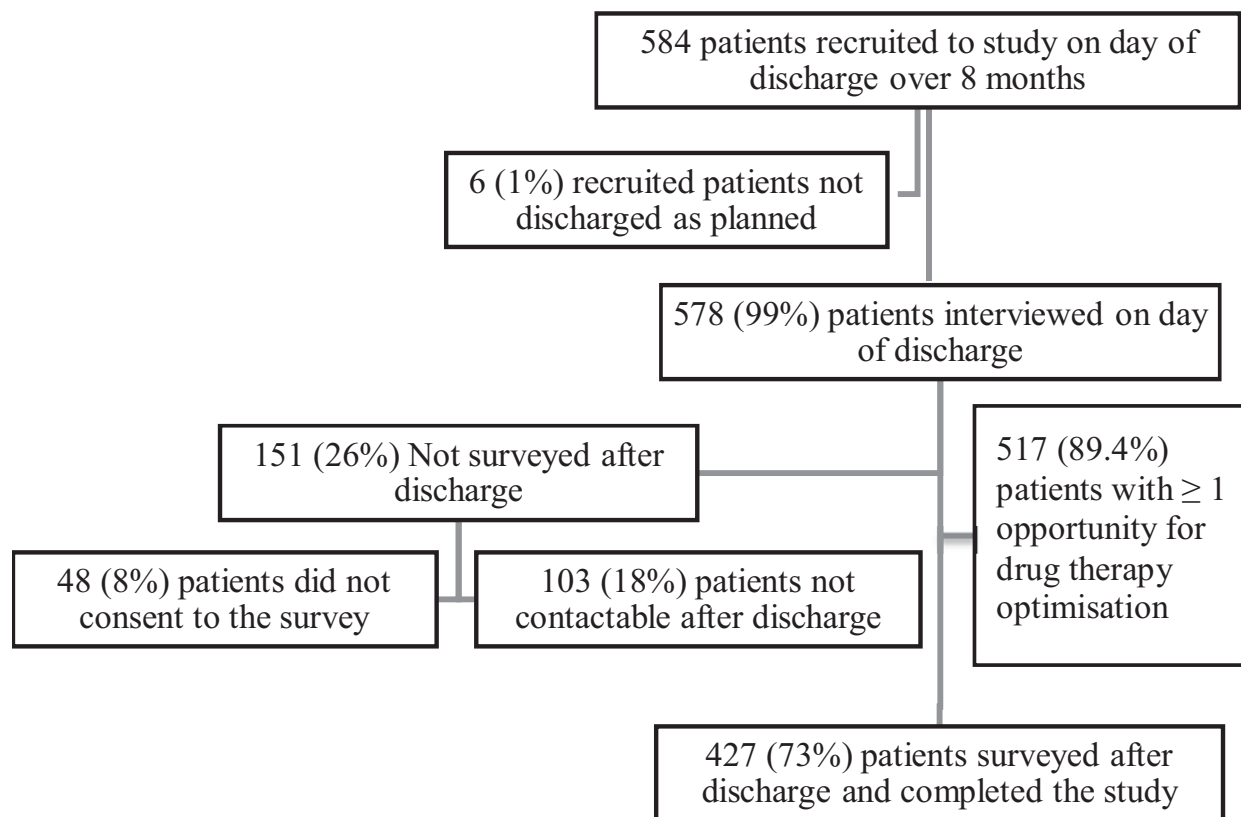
584 patients recruited to study on day of discharge over 8 months

6 (1%) recruited patients not discharged as planned

578 (99%) patients interviewed on day of discharge

151 (26%) Not surveyed after discharge

517 (89.4%) patients with $\geq 1$ opportunity for drug therapy optimisation

48 (8%) patients did not consent to the survey

103 (18%) patients not contactable after discharge

427 (73%) patients surveyed after discharge and completed the study